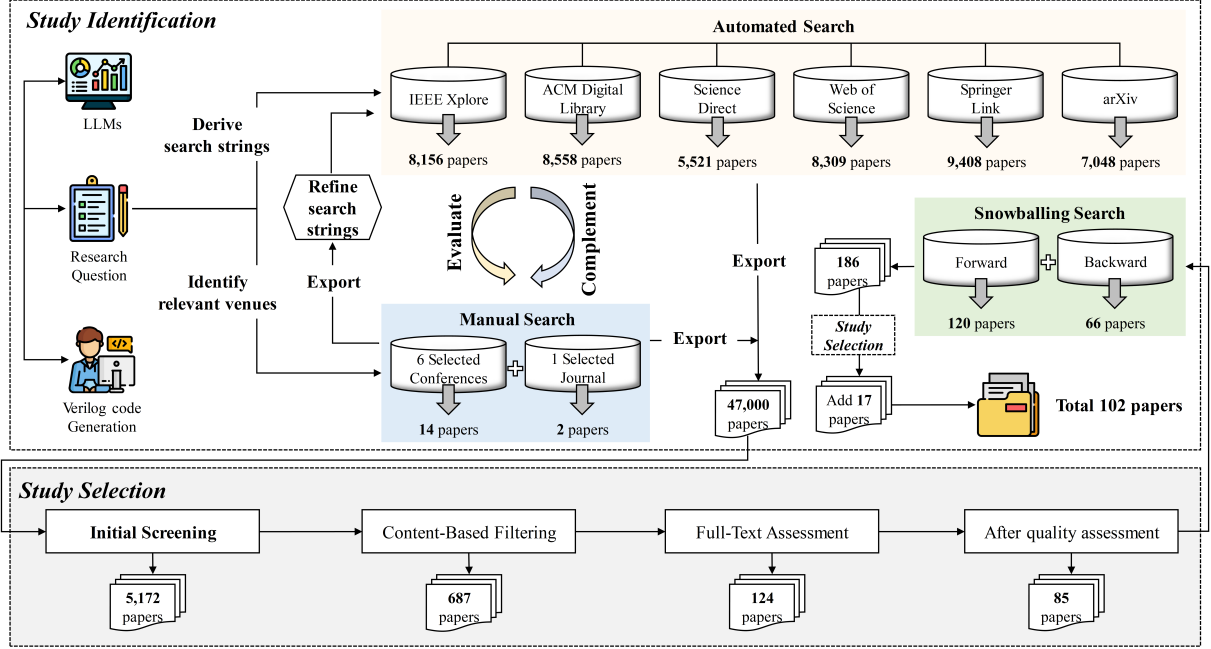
Study Identification

Automated Search

IEEE Xplore
8,156 papers

ACM Digital Library
8,558 papers

Science Direct
5,521 papers

Web of Science
8,309 papers

Springer Link
9,408 papers

arXiv
7,048 papers

LLMs

Derive search strings

Refine search strings

Research Question

Evaluate

Complement

Identify relevant venues

Export

Export

Snowballing Search

186 papers

Forward

+

Backward

120 papers

66 papers

Study Selection

Verilog code Generation

Manual Search

6 Selected Conferences

+

1 Selected Journal

14 papers

2 papers

Export

47,000 papers

Add 17 papers

Total 102 papers

Study Selection

Initial Screening

5,172 papers

Content-Based Filtering

687 papers

Full-Text Assessment

124 papers

After quality assessment

85 papers